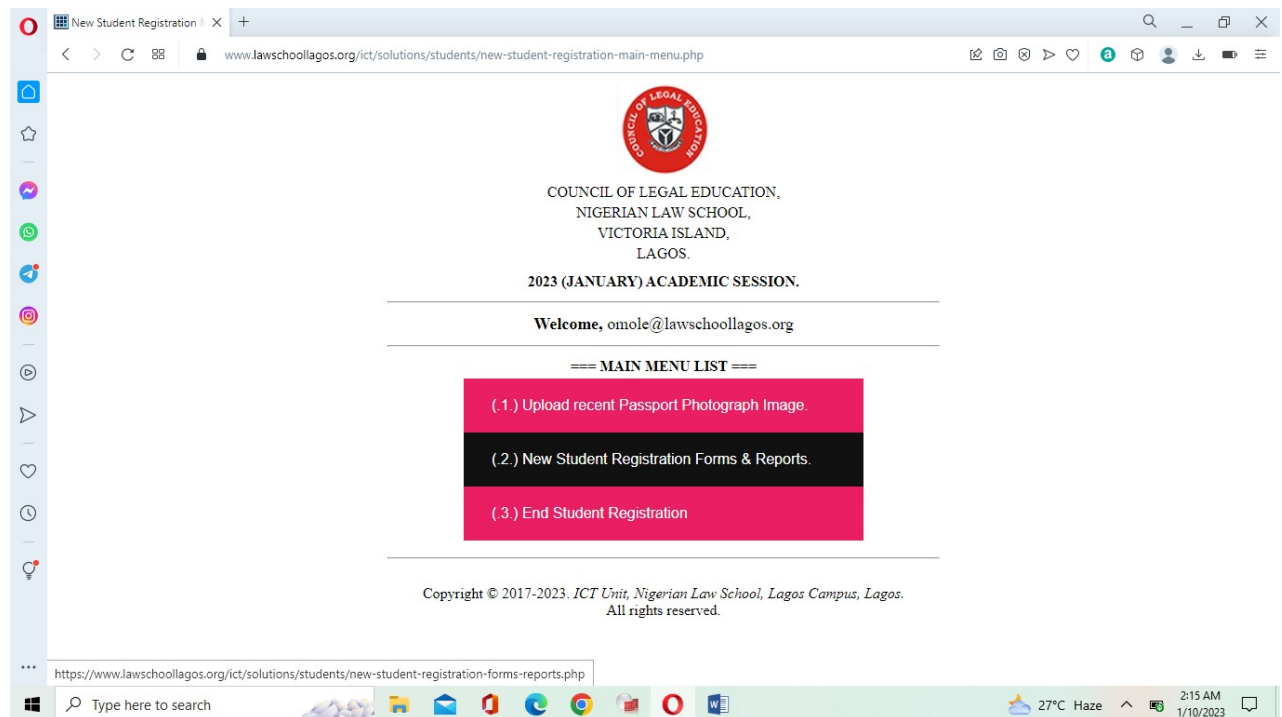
New Student Registration M ×

www.lawschoollagos.org/ict/solutions/students/new-student-registration-main-menu.php

COUNCIL OF LEGAL EDUCATION

COUNCIL OF LEGAL EDUCATION,
NIGERIAN LAW SCHOOL,
VICTORIA ISLAND,
LAGOS.

2023 (JANUARY) ACADEMIC SESSION.

Welcome, omole@lawschoollagos.org

=== MAIN MENU LIST ===

(.1.) Upload recent Passport Photograph Image.

(.2.) New Student Registration Forms & Reports.

(.3.) End Student Registration

Copyright © 2017-2023. ICT Unit, Nigerian Law School, Lagos Campus, Lagos.
All rights reserved.

https://www.lawschoollagos.org/ict/solutions/students/new-student-registration-forms-reports.php

Type here to search

27°C Haze

2:15 AM
1/10/2023